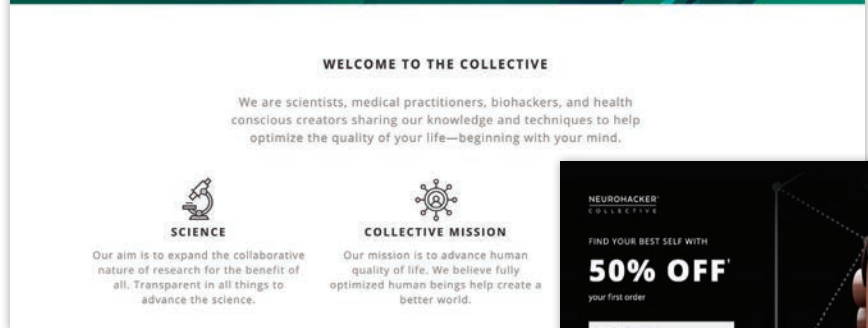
WELCOME TO THE COLLECTIVE

We are scientists, medical practitioners, biohackers, and health conscious creators sharing our knowledge and techniques to help optimize the quality of your life—beginning with your mind.

SCIENCE

Our aim is to expand the collaborative nature of research for the benefit of all. Transparent in all things to advance the science.

COLLECTIVE MISSION

Our mission is to advance human quality of life. We believe fully optimized human beings help create a better world.

NEUROHACKER COLLECTIVE

FIND YOUR BEST SELF WITH

50% OFF*

your first order